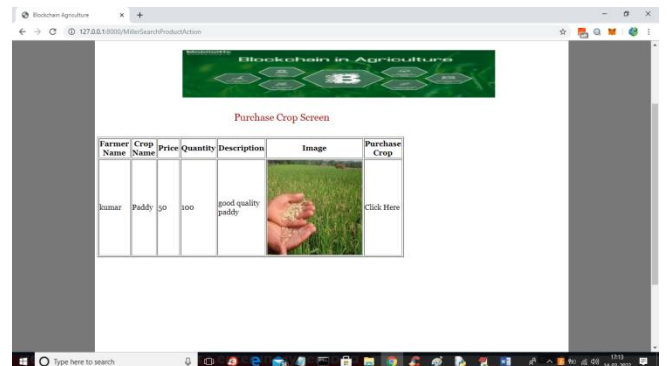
Blockchain Agriculture

127.0.0.1:8000/MillerSearchProductAction

Blockchain in Agriculture

Purchase Crop Screen

| Farmer Name | Crop Name | Price | Quantity | Description | Image | Purchase Crop |
|---|---|---|---|---|---|---|
| kumar | Paddy | 50 | 100 | good quality paddy | | Click Here |

Type here to search

17:13